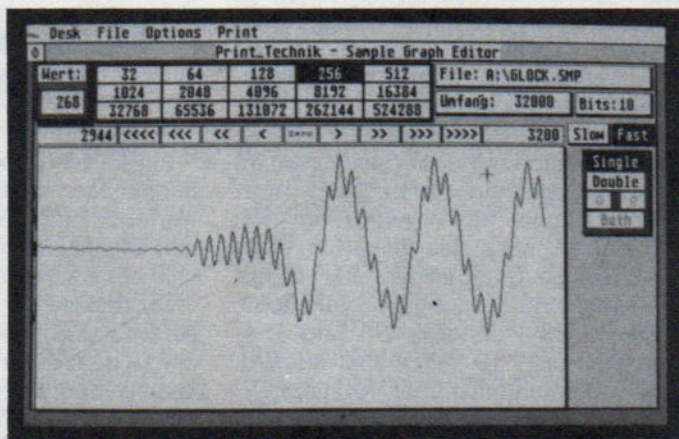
Desk File Options Print

Print_Technik - Sample Graph Editor

Wert:

268

| 32 | 64 | 128 | 256 | 512 |
|---|---|---|---|---|
| 1024 | 2048 | 4096 | 8192 | 16384 |
| 32768 | 65536 | 131072 | 262144 | 524288 |

File: A:\GLOCK.SMP

Umfang: 32000

Bits:10

2944 <<<< <<< << < Zero > >> >>> >>>> 3200

Slow Fast

Single

Double

Both